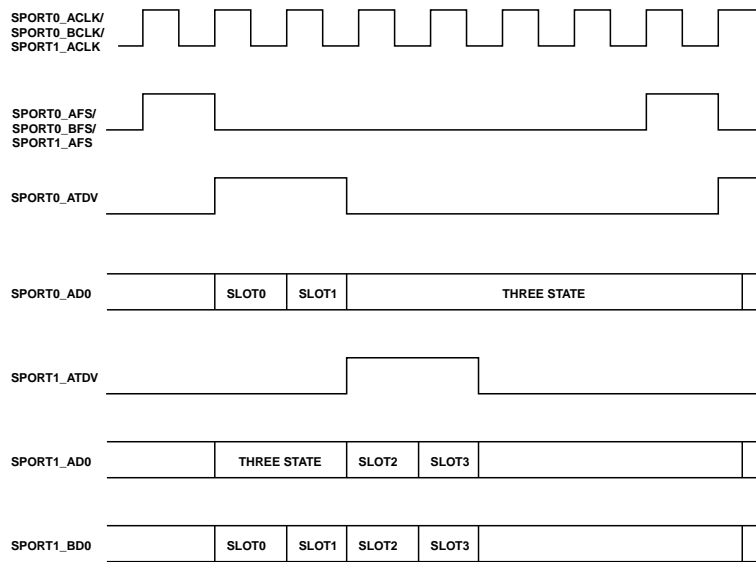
SPORT0_ACLK/
SPORT0_BCLK/
SPORT1_ACLK

SPORT0_AFS/
SPORT0_BFS/
SPORT1_AFS

SPORT0_ATDV

SPORT0_AD0 SLOT0 SLOT1 THREE STATE

SPORT1_ATDV

SPORT1_AD0 THREE STATE SLOT2 SLOT3

SPORT1_BD0 SLOT0 SLOT1 SLOT2 SLOT3